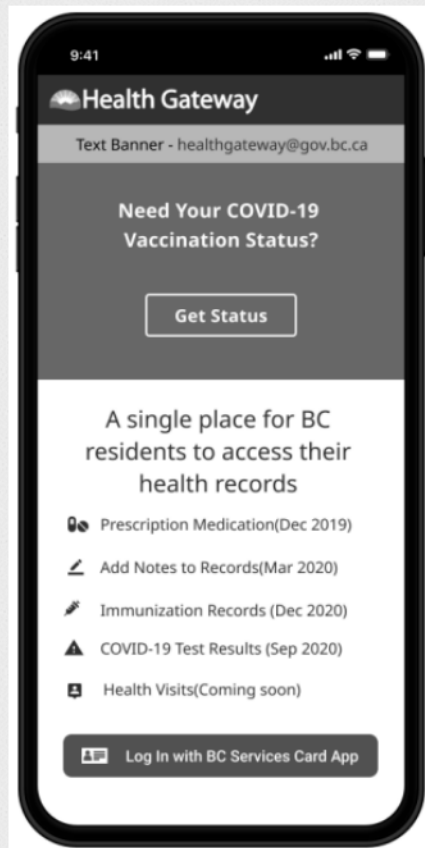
9:41

Health Gateway

Text Banner - healthgateway@gov.bc.ca

Need Your COVID-19 Vaccination Status?

Get Status

A single place for BC residents to access their health records

Prescription Medication(Dec 2019)

Add Notes to Records(Mar 2020)

Immunization Records (Dec 2020)

COVID-19 Test Results (Sep 2020)

Health Visits(Coming soon)

Log In with BC Services Card App